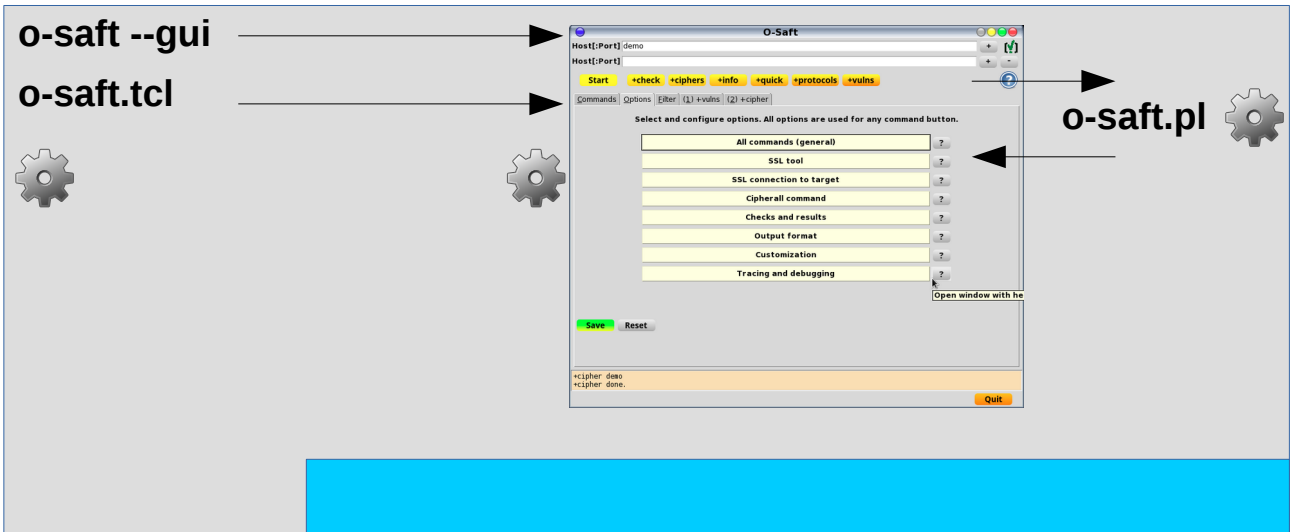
o-saft --gui

o-saft.tcl

O-Saft

Host[:Port] demo + [✓]

Host[:Port] + -

Start +check +ciphers +info +quick +protocols +vulns

Commands Options Filter (1) +vulns (2) +cipher

o-saft.pl

Select and configure options. All options are used for any command button.

All commands (general) ?

SSL tool ?

SSL connection to target ?

Cipherall command ?

Checks and results ?

Output format ?

Customization ?

Tracing and debugging ?

Open window with he

Save Reset

+cipher demo
+cipher done.

Quit